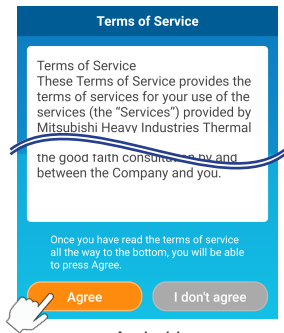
Terms of Service

Terms of Service
These Terms of Service provides the terms of services for your use of the services (the "Services") provided by Mitsubishi Heavy Industries Thermal

the good faith consultation by and between the Company and you.

Once you have read the terms of service all the way to the bottom, you will be able to press Agree.

Agree

I don't agree

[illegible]